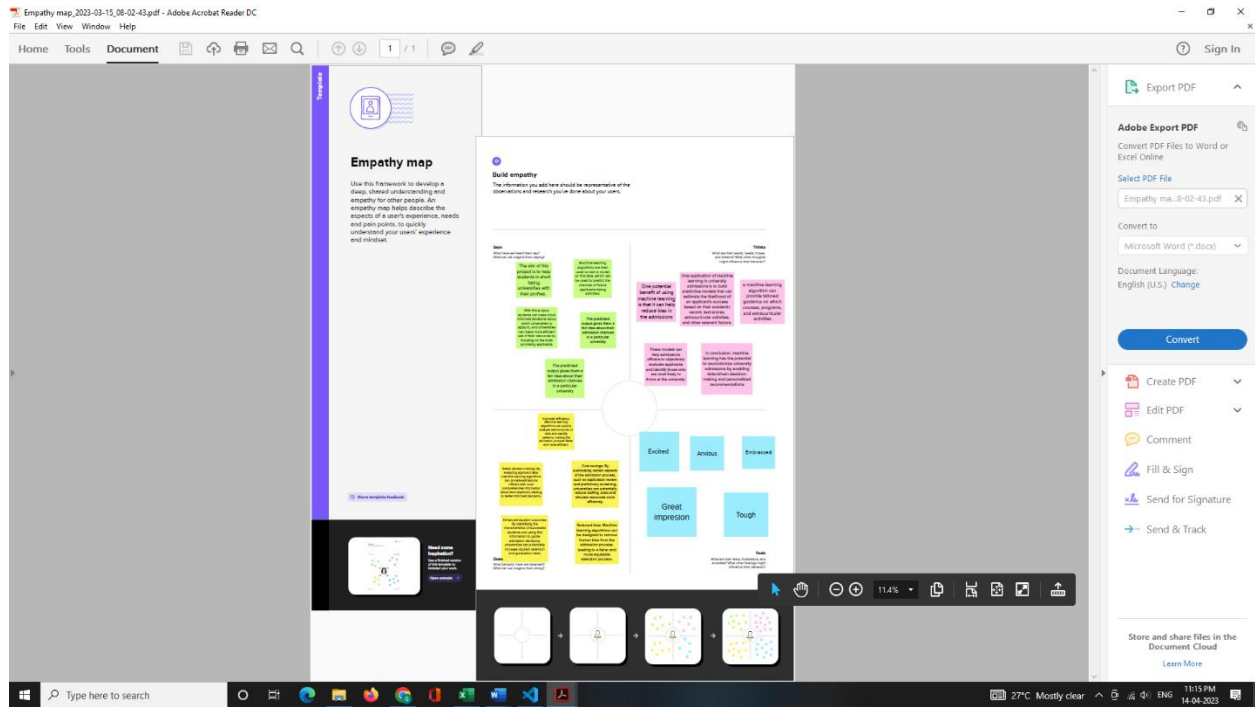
Empathy map_2023-03-15_08-02-43.pdf - Adobe Acrobat Reader DC
File Edit View Window Help
Home Tools Document 1 / 1
Sign In

Template

Empathy map

Use this framework to develop a deep, shared understanding and empathy for other people. An empathy map helps describe the aspects of a user's experience, needs and pain points, to quickly understand your users' experience and mindset.

Share template feedback

Need some inspiration? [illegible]

Build empathy

The information you add here should be representative of the observations and research you've done about your users.

Says

Thinks

The aim of this project is to help students in short listing universities with their profiles.

Machine learning algorithms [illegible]

One potential benefit of using machine learning is that it can help reduce bias in the admissions

One application of machine learning in university admissions is to build predictive models that can estimate the likelihood of an applicant's success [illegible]

a machine learning algorithm can provide tailored guidance on which courses, programs, and extracurricular activities.

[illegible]

The predicted output gives them a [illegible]

These models can help admissions officers to objectively evaluate applicants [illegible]

In conclusion, machine learning has the potential to revolutionize university admissions by enabling data-driven decision-making and personalized recommendations.

The predicted output gives them a fair idea about their admission chances in a particular university

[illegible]

Excited

Anxious

Embraced

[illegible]

Cost savings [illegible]

Great impression

Tough

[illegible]

Reduced bias: Machine learning algorithms can be designed to remove human bias from the admission process, leading to a fairer and more equitable selection process.

Does

Feels

Export PDF
Adobe Export PDF
Convert PDF Files to Word or Excel Online
Select PDF File
Empathy ma...8-02-43.pdf
Convert to
Microsoft Word (*.docx)
Document Language:
English (U.S.) Change
Convert
Create PDF
Edit PDF
Comment
Fill & Sign
Send for Signature
Send & Track
Store and share files in the Document Cloud
Learn More

11.4%

Type here to search
27°C Mostly clear ENG 11:15 PM 14-04-2023